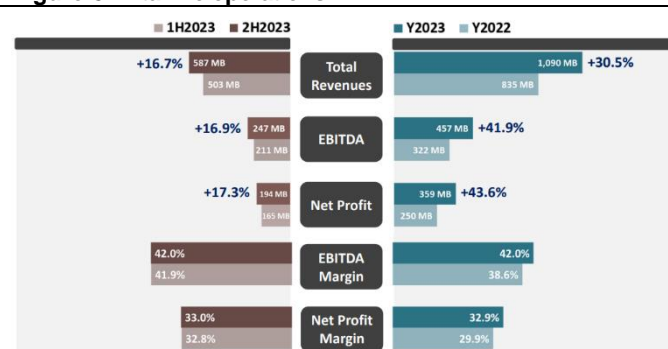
1H2023 2H2023

Y2023 Y2022

+16.7% 587 MB
503 MB

Total Revenues

1,090 MB +30.5%
835 MB

+16.9% 247 MB
211 MB

EBITDA

457 MB +41.9%
322 MB

+17.3% 194 MB
165 MB

Net Profit

359 MB +43.6%
250 MB

42.0%
41.9%

EBITDA Margin

42.0%
38.6%

33.0%
32.8%

Net Profit Margin

32.9%
29.9%